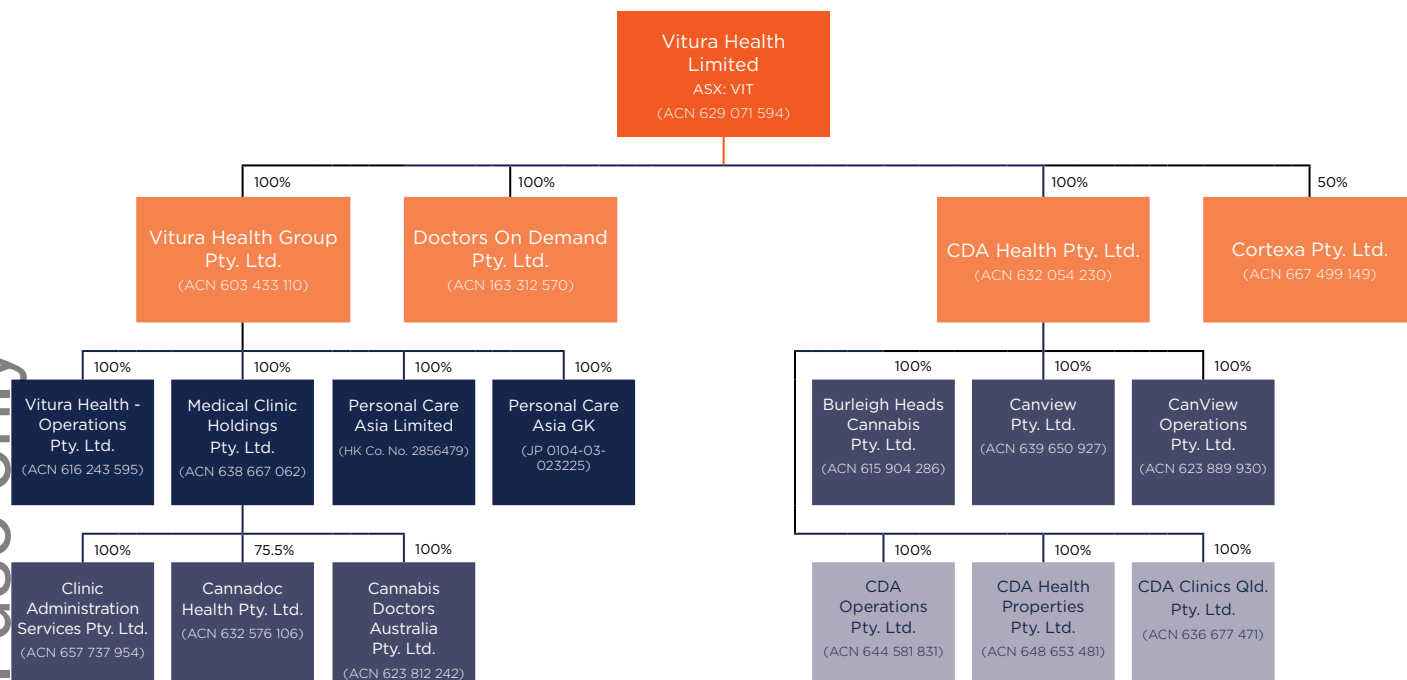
Vitura Health Limited
ASX: VIT
(ACN 629 071 594)

100%
Vitura Health Group Pty. Ltd.
(ACN 603 433 110)

100%
Doctors On Demand Pty. Ltd.
(ACN 163 312 570)

100%
CDA Health Pty. Ltd.
(ACN 632 054 230)

50%
Cortexa Pty. Ltd.
(ACN 667 499 149)

100%
Vitura Health - Operations Pty. Ltd.
(ACN 616 243 595)

100%
Medical Clinic Holdings Pty. Ltd.
(ACN 638 667 062)

100%
Personal Care Asia Limited
(HK Co. No. 2856479)

100%
Personal Care Asia GK
(JP 0104-03-023225)

100%
Burleigh Heads Cannabis Pty. Ltd.
(ACN 615 904 286)

100%
Canview Pty. Ltd.
(ACN 639 650 927)

100%
CanView Operations Pty. Ltd.
(ACN 623 889 930)

100%
Clinic Administration Services Pty. Ltd.
(ACN 657 737 954)

75.5%
Cannadoc Health Pty. Ltd.
(ACN 632 576 106)

100%
Cannabis Doctors Australia Pty. Ltd.
(ACN 623 812 242)

100%
CDA Operations Pty. Ltd.
(ACN 644 581 831)

100%
CDA Health Properties Pty. Ltd.
(ACN 648 653 481)

100%
CDA Clinics Qld. Pty. Ltd.
(ACN 636 677 471)